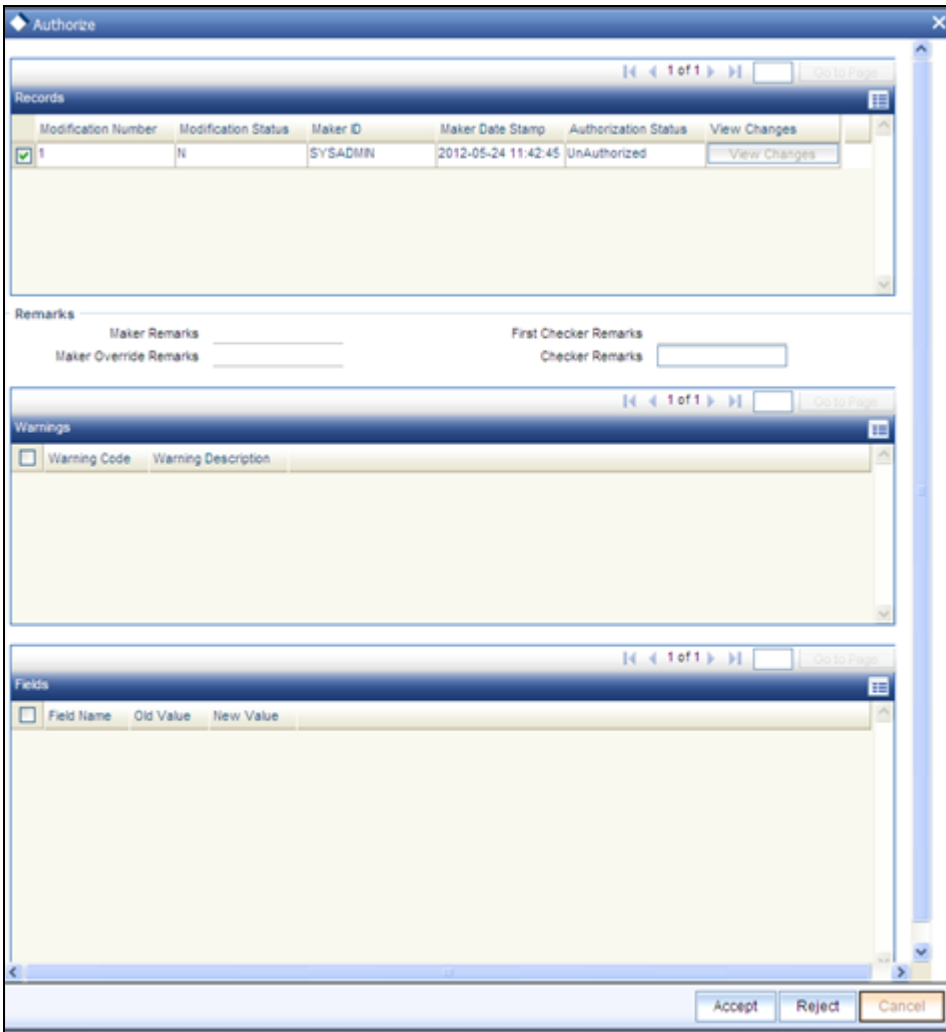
Authorize

1 of 1 Go to Page

Records

| Modification Number | Modification Status | Maker ID | Maker Date Stamp | Authorization Status | View Changes |
|---|---|---|---|---|---|
| 1 | N | SYSADMIN | 2012-05-24 11:42:45 | UnAuthorized | View Changes |

Remarks

Maker Remarks

Maker Override Remarks

First Checker Remarks

Checker Remarks

1 of 1 Go to Page

Warnings

| Warning Code | Warning Description |
|---|---|

1 of 1 Go to Page

Fields

| Field Name | Old Value | New Value |
|---|---|---|

Accept Reject Cancel